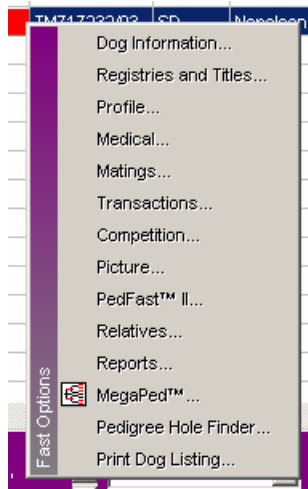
TM717232/03 SD Nonclean

Dog Information...
Registries and Titles...
Profile...
Medical...
Matings...
Transactions...
Competition...
Picture...
PedFast™ II...
Relatives...
Reports...
MegaPed™...
Pedigree Hole Finder...
Print Dog Listing...

Fast Options